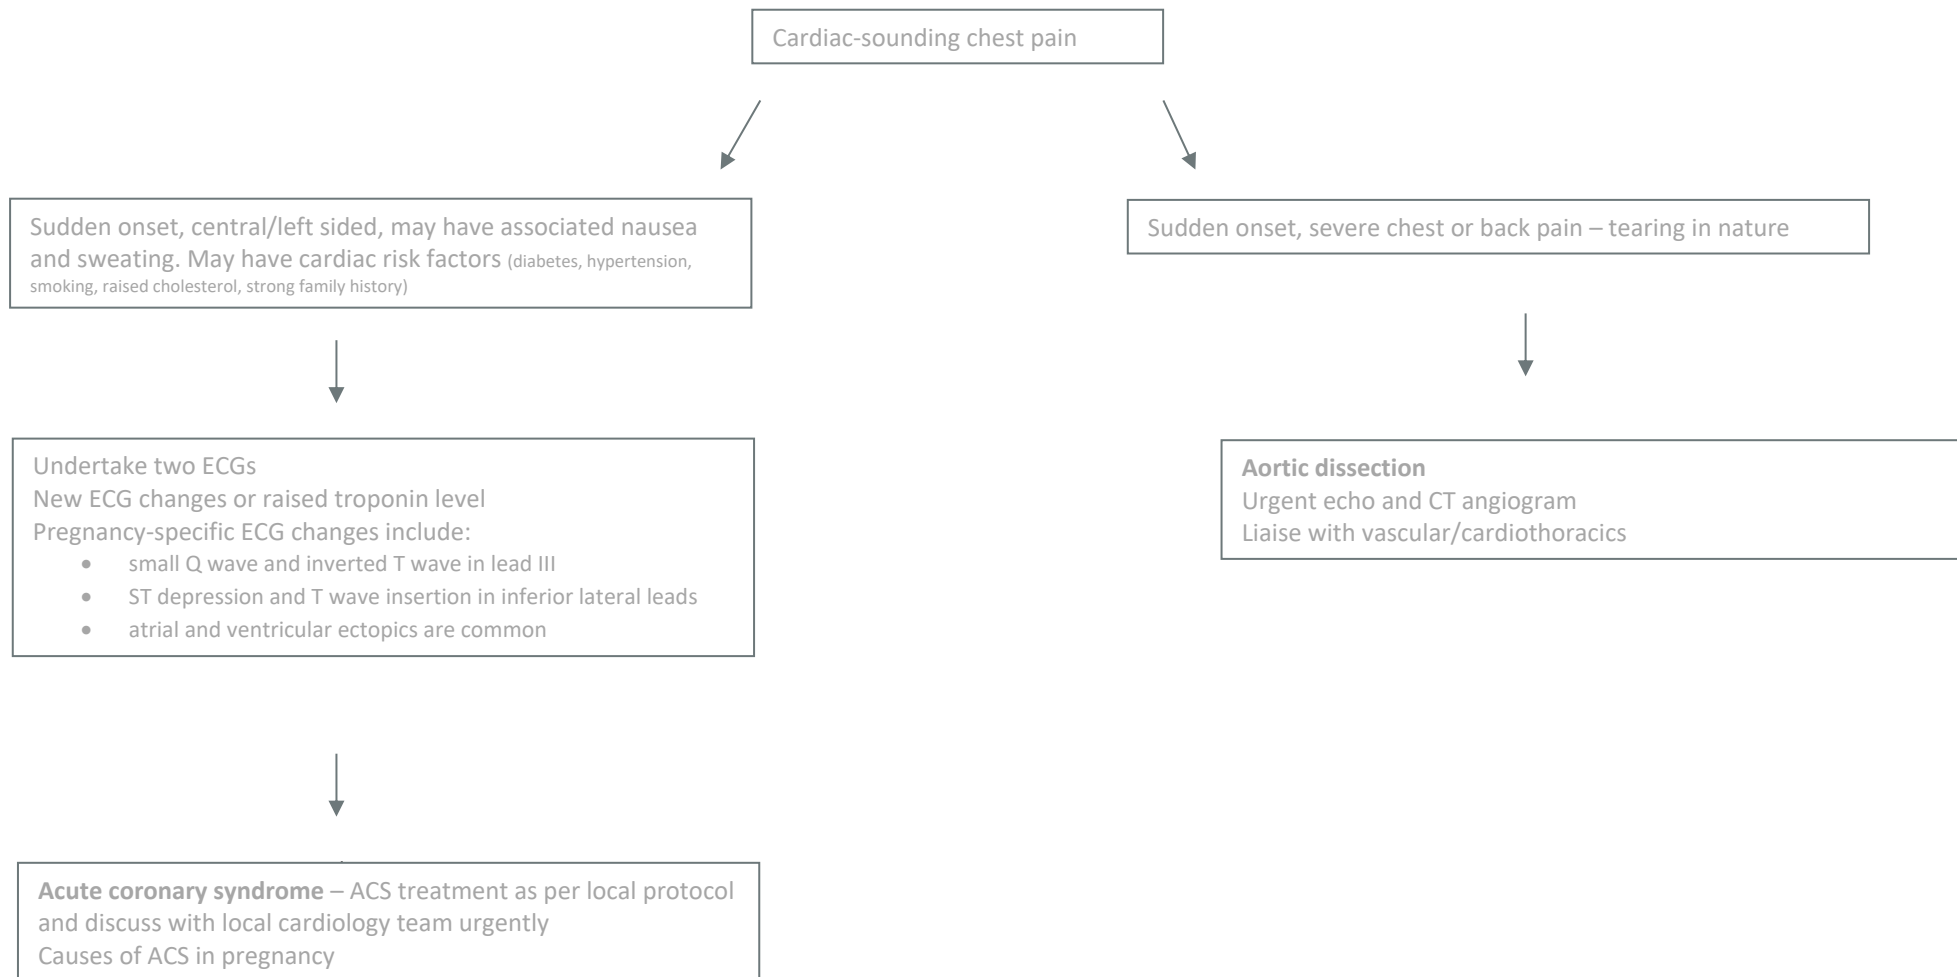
Cardiac-sounding chest pain

Sudden onset, central/left sided, may have associated nausea and sweating. May have cardiac risk factors (diabetes, hypertension, smoking, raised cholesterol, strong family history)

Undertake two ECGs
New ECG changes or raised troponin level
Pregnancy-specific ECG changes include:
- small Q wave and inverted T wave in lead III
- ST depression and T wave insertion in inferior lateral leads
- atrial and ventricular ectopics are common

**Acute coronary syndrome** – ACS treatment as per local protocol and discuss with local cardiology team urgently
Causes of ACS in pregnancy

Sudden onset, severe chest or back pain – tearing in nature

**Aortic dissection**
Urgent echo and CT angiogram
Liaise with vascular/cardiothoracics